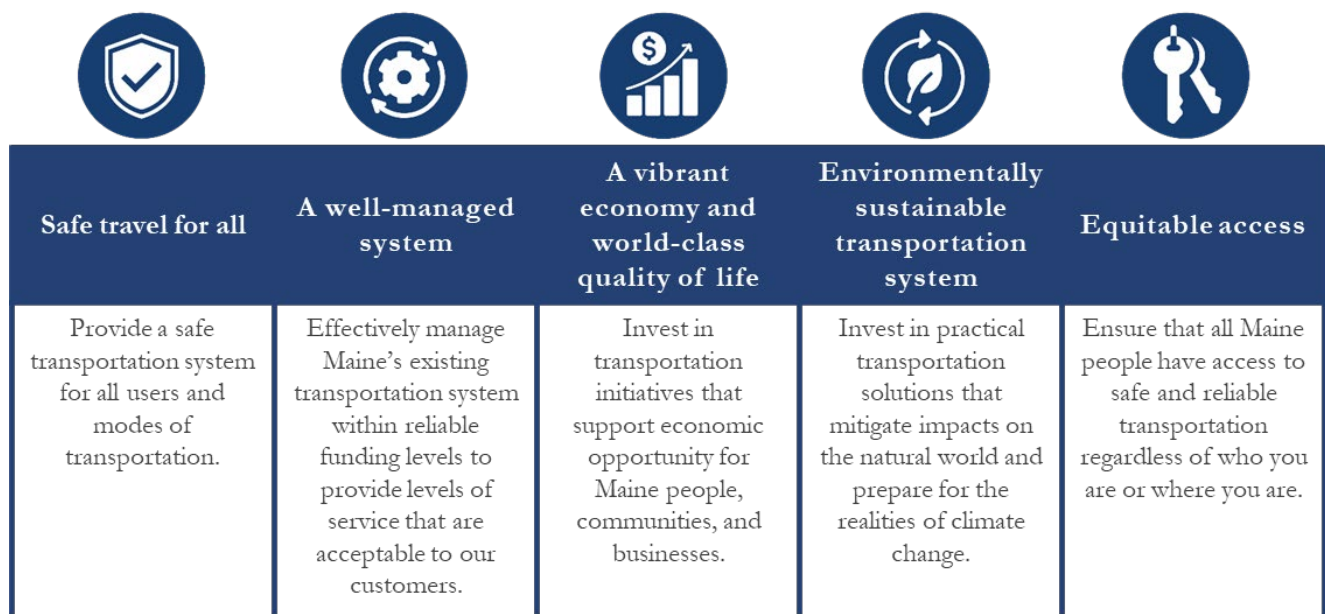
| Safe travel for all | A well-managed system | A vibrant economy and world-class quality of life | Environmentally sustainable transportation system | Equitable access |
|---|---|---|---|---|
| Provide a safe transportation system for all users and modes of transportation. | Effectively manage Maine’s existing transportation system within reliable funding levels to provide levels of service that are acceptable to our customers. | Invest in transportation initiatives that support economic opportunity for Maine people, communities, and businesses. | Invest in practical transportation solutions that mitigate impacts on the natural world and prepare for the realities of climate change. | Ensure that all Maine people have access to safe and reliable transportation regardless of who you are or where you are. |